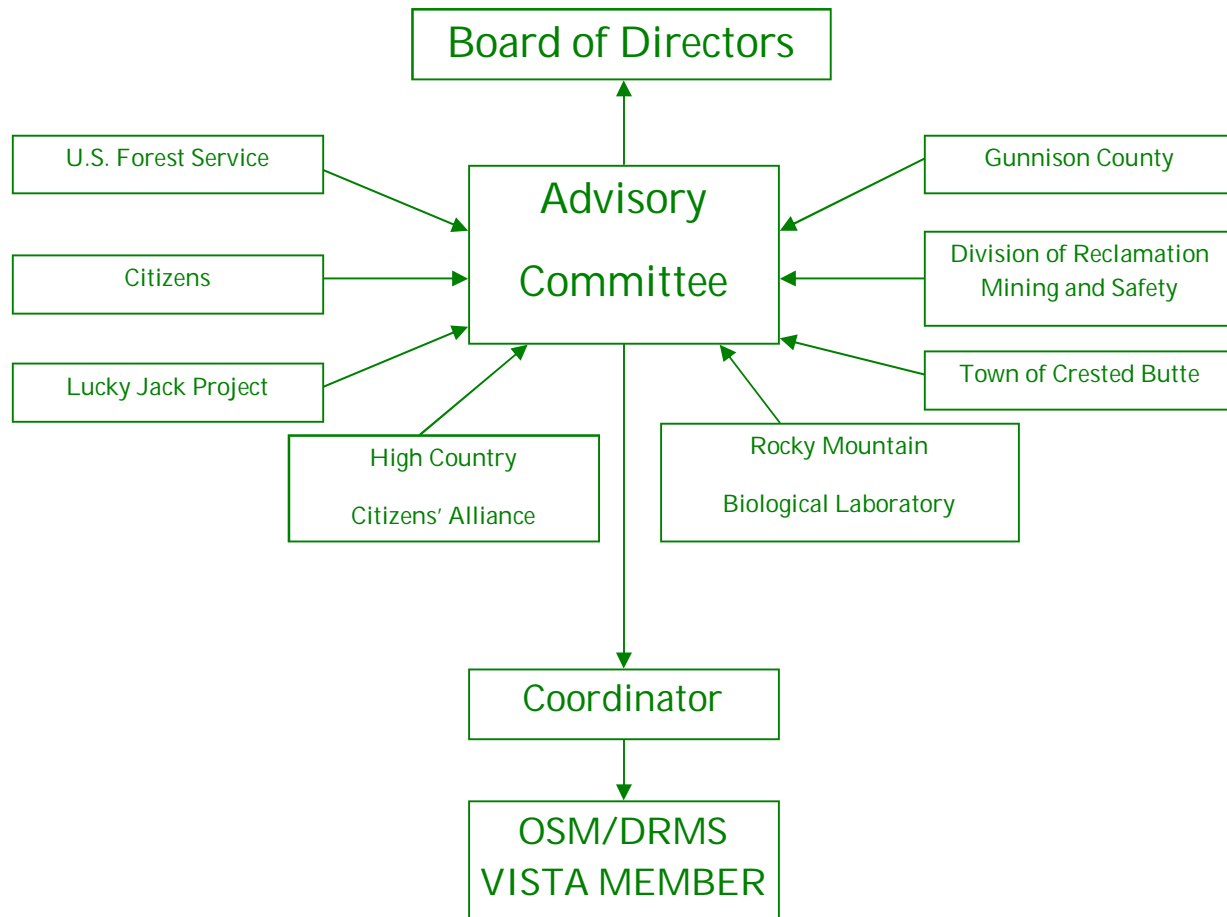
Board of Directors

U.S. Forest Service

Citizens

Lucky Jack Project

Advisory Committee

Gunnison County

Division of Reclamation Mining and Safety

Town of Crested Butte

High Country Citizens' Alliance

Rocky Mountain Biological Laboratory

Coordinator

OSM/DRMS VISTA MEMBER